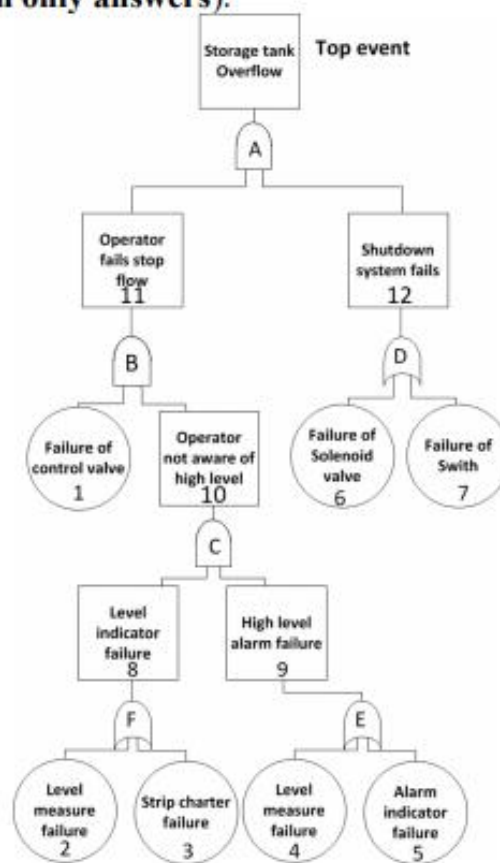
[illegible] only answers).

Storage tank Overflow

Top event

A

Operator fails stop flow
11

Shutdown system fails
12

B

D

Failure of control valve
1

Operator not aware of high level
10

Failure of Solenoid valve
6

Failure of Swith
7

C

Level indicator failure
8

High level alarm failure
9

F

E

Level measure failure
2

Strip charter failure
3

Level measure failure
4

Alarm indicator failure
5